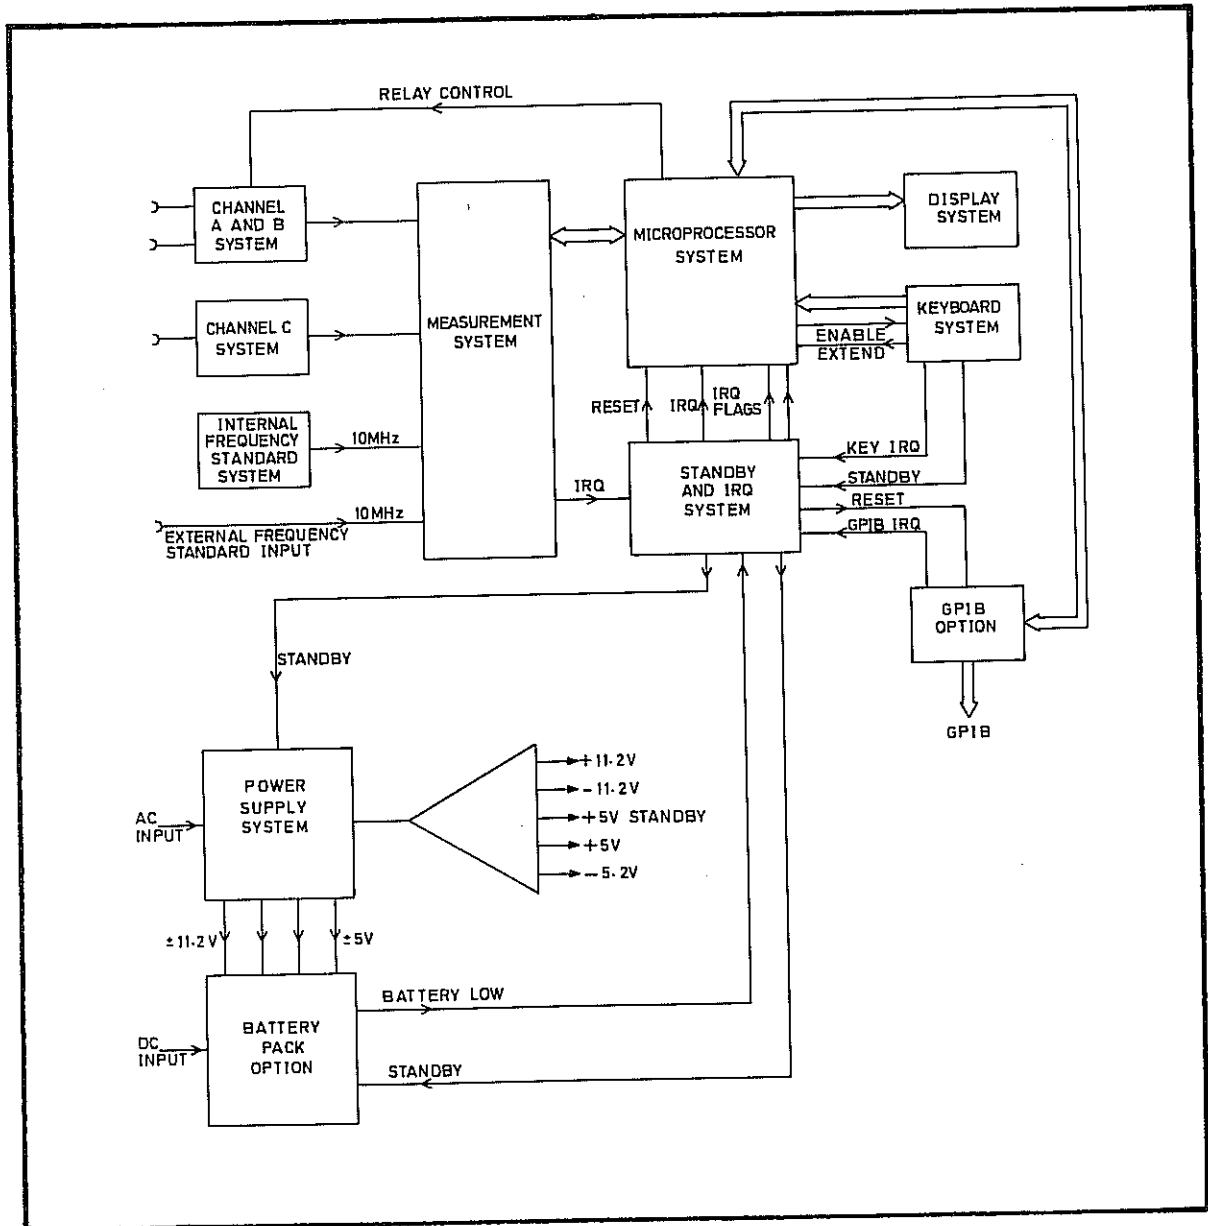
RELAY CONTROL

CHANNEL A AND B SYSTEM

MEASUREMENT SYSTEM

MICROPROCESSOR SYSTEM

DISPLAY SYSTEM

CHANNEL C SYSTEM

KEYBOARD SYSTEM

ENABLE

EXTEND

INTERNAL FREQUENCY STANDARD SYSTEM

10MHz

RESET

IRQ

IRQ FLAGS

KEY IRQ

STANDBY AND IRQ SYSTEM

STANDBY

IRQ

RESET

10MHz

GPIB IRQ

EXTERNAL FREQUENCY STANDARD INPUT

GPIB OPTION

STANDBY

GPIB

POWER SUPPLY SYSTEM

AC INPUT

+11·2V

−11·2V

+5V STANDBY

+5V

−5·2V

±11·2V

±5V

BATTERY LOW

BATTERY PACK OPTION

DC INPUT

STANDBY